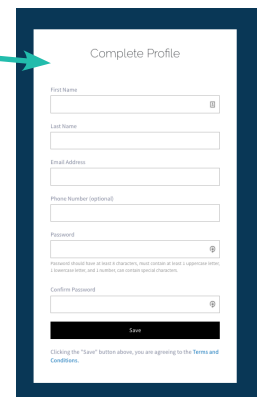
Complete Profile

First Name

Last Name

Email Address

Phone Number (optional)

Password

Password should have at least 8 characters, must contain at least 1 uppercase letter, 1 lowercase letter, and 1 number, can contain special characters.

Confirm Password

Save

Clicking the "Save" button above, you are agreeing to the Terms and Conditions.